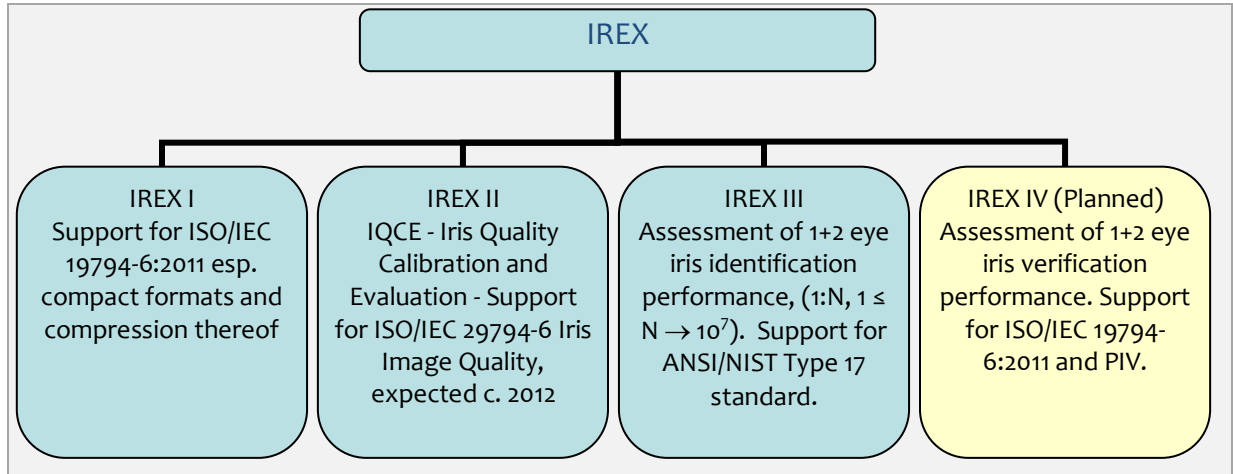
IREX

IREX I
Support for ISO/IEC 19794-6:2011 esp. compact formats and compression thereof

IREX II
IQCE - Iris Quality Calibration and Evaluation - Support for ISO/IEC 29794-6 Iris Image Quality, expected c. 2012

IREX III
Assessment of 1+2 eye iris identification performance, (1:N, $1 \leq N \rightarrow 10^7$). Support for ANSI/NIST Type 17 standard.

IREX IV (Planned)
Assessment of 1+2 eye iris verification performance. Support for ISO/IEC 19794-6:2011 and PIV.